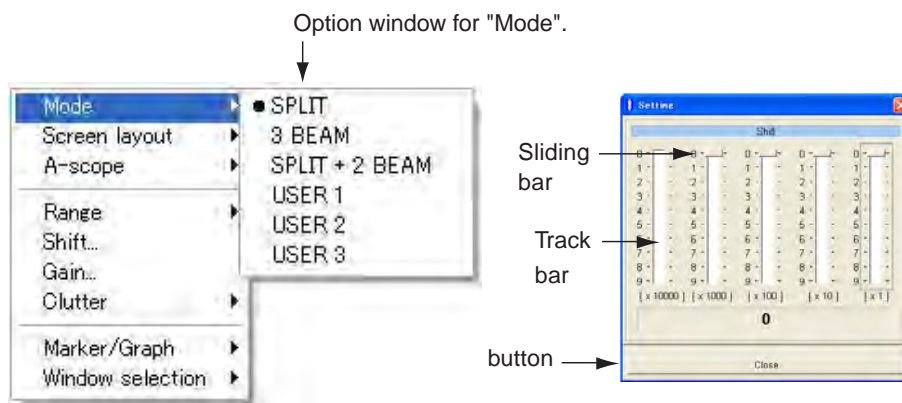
Option window for "Mode".

Mode
Screen layout
A-scope
Range
Shift...
Gain...
Clutter
Marker/Graph
Window selection

● SPLIT
3 BEAM
SPLIT + 2 BEAM
USER 1
USER 2
USER 3

Setting
Shift
0 1 2 3 4 5 6 7 8 9
0 1 2 3 4 5 6 7 8 9
0 1 2 3 4 5 6 7 8 9
0 1 2 3 4 5 6 7 8 9
0 1 2 3 4 5 6 7 8 9
[x 10000] [x 1000] [x 100] [x 10] [x 1]
0
Close

Sliding bar
Track bar
button